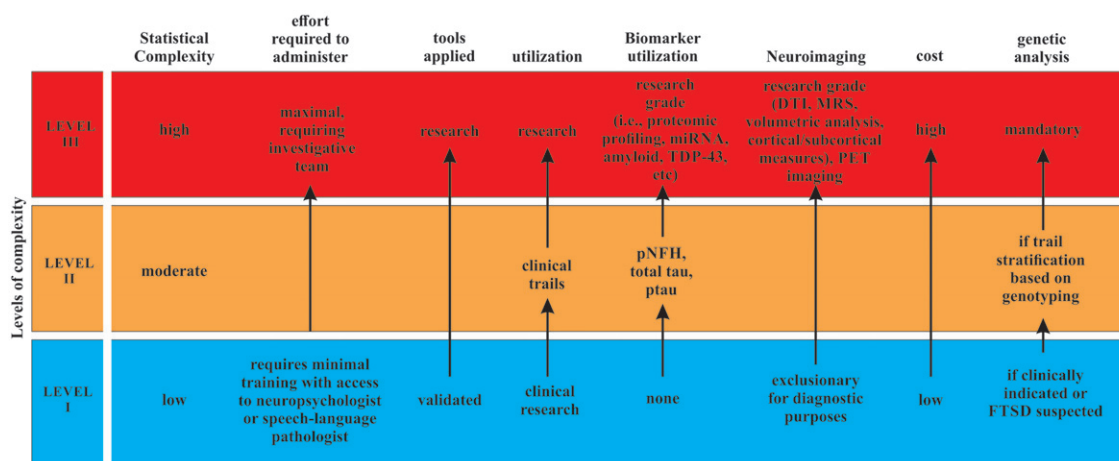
| | Statistical Complexity | effort required to administer | tools applied | utilization | Biomarker utilization | Neuroimaging | cost | genetic analysis |
|---|---|---|---|---|---|---|---|---|
| LEVEL III | high | maximal, requiring investigative team | research | research | research grade (i.e., proteomic profiling, miRNA, amyloid, TDP-43, etc) | research grade (DTI, MRS, volumetric analysis, cortical/subcortical measures), PET imaging | high | mandatory |
| LEVEL II | moderate | | | clinical trails | pNFH, total tau, ptau | | | if trail stratification based on genotyping |
| LEVEL I | low | requires minimal training with access to neuropsychologist or speech-language pathologist | validated | clinical research | none | exclusionary for diagnostic purposes | low | if clinically indicated or FTSD suspected |

Levels of complexity